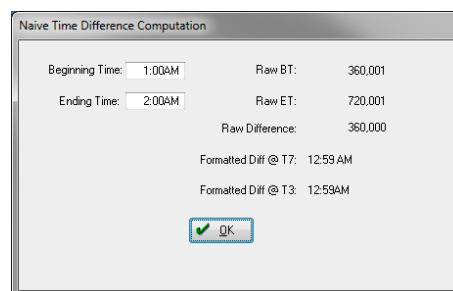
Naive Time Difference Computation

Beginning Time: 1:00AM

Ending Time: 2:00AM

Raw BT: 360,001

Raw ET: 720,001

Raw Difference: 360,000

Formatted Diff @ T7: 12:59 AM

Formatted Diff @ T3: 12:59AM

OK